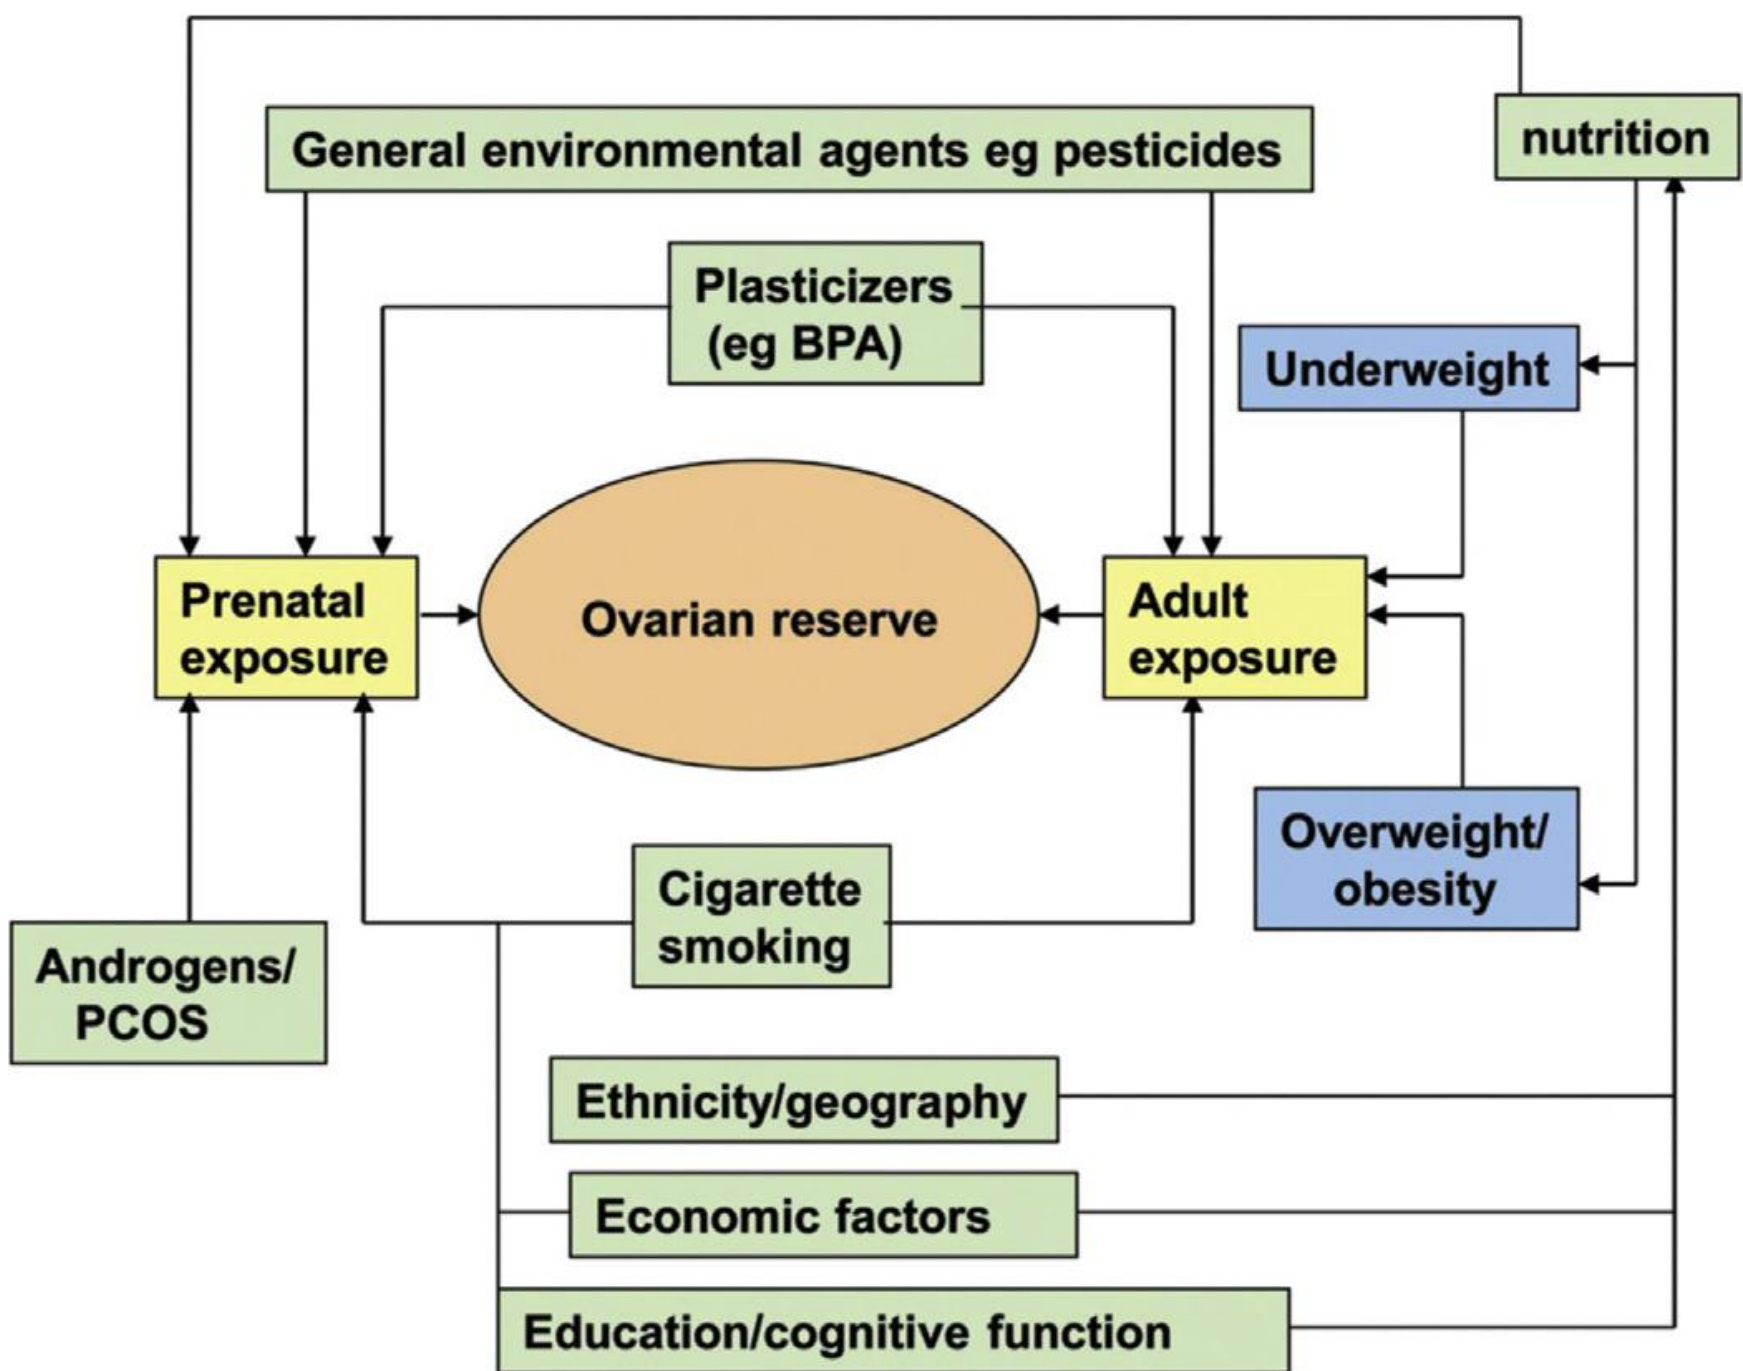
General environmental agents eg pesticides

nutrition

Plasticizers (eg BPA)

Underweight

Prenatal exposure

Ovarian reserve

Adult exposure

Overweight/ obesity

Cigarette smoking

Androgens/ PCOS

Ethnicity/geography

Economic factors

Education/cognitive function